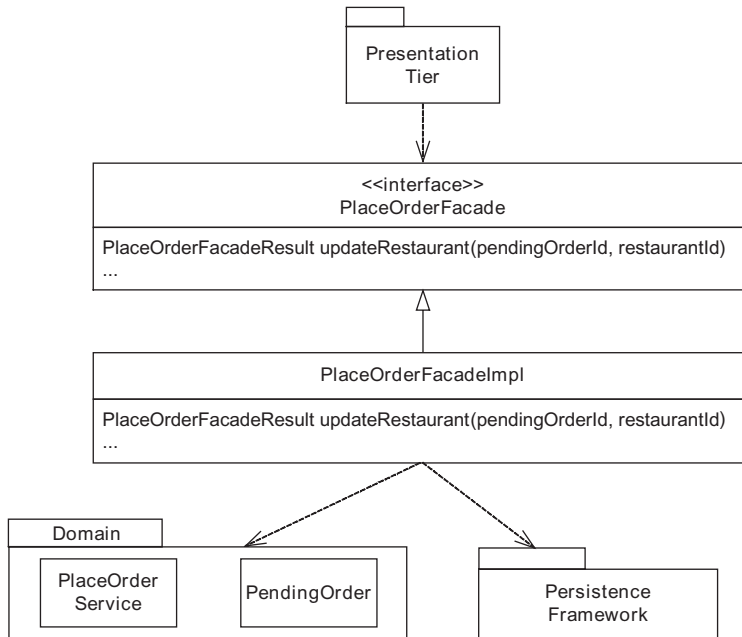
Presentation Tier

<<interface>>
PlaceOrderFacade

PlaceOrderFacadeResult updateRestaurant(pendingOrderId, restaurantId)
...

PlaceOrderFacadeImpl

PlaceOrderFacadeResult updateRestaurant(pendingOrderId, restaurantId)
...

Domain

PlaceOrder Service

PendingOrder

Persistence Framework